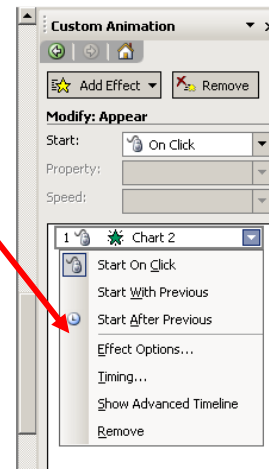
Custom Animation

Add Effect ▾

Remove

Modify: Appear

Start:

On Click

Property:

Speed:

1

Chart 2

Start On Click

Start With Previous

Start After Previous

Effect Options...

Timing...

Show Advanced Timeline

Remove